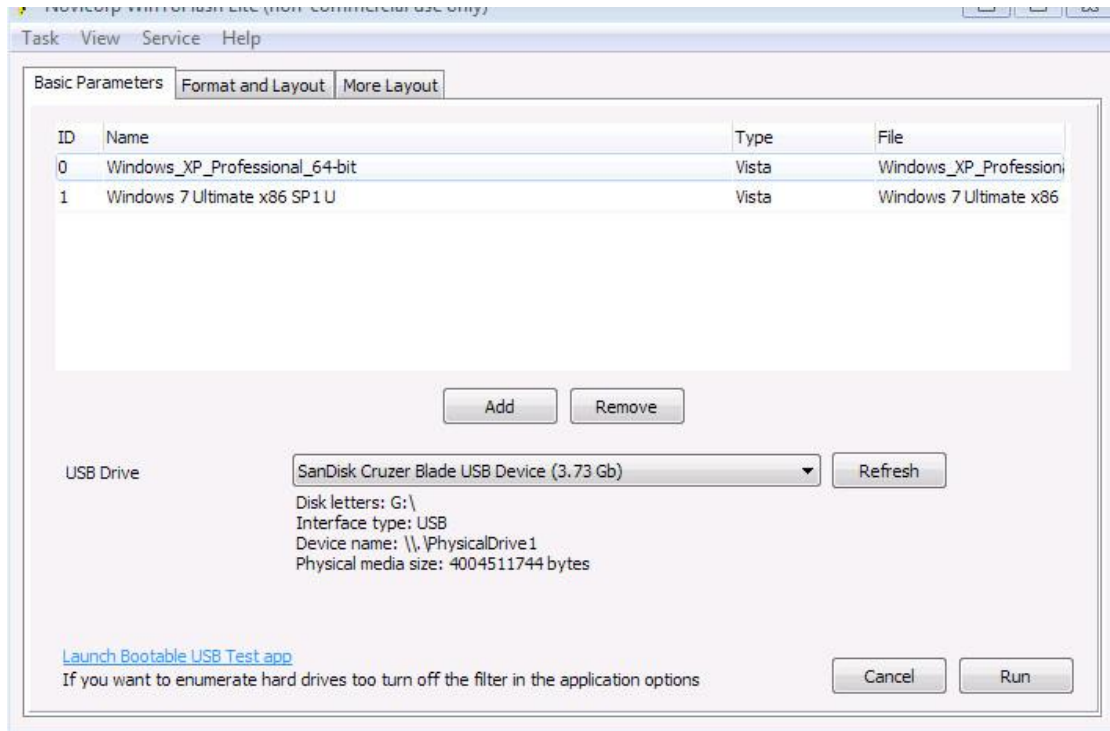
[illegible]

Task View Service Help

Basic Parameters | Format and Layout | More Layout

| ID | Name | Type | File |
|---|---|---|---|
| 0 | Windows_XP_Professional_64-bit | Vista | Windows_XP_Professiona |
| 1 | Windows 7 Ultimate x86 SP1 U | Vista | Windows 7 Ultimate x86 |

Add Remove

USB Drive SanDisk Cruzer Blade USB Device (3.73 Gb) Refresh

Disk letters: G:\
Interface type: USB
Device name: \\.\PhysicalDrive1
Physical media size: 4004511744 bytes

Launch Bootable USB Test app
If you want to enumerate hard drives too turn off the filter in the application options

Cancel Run